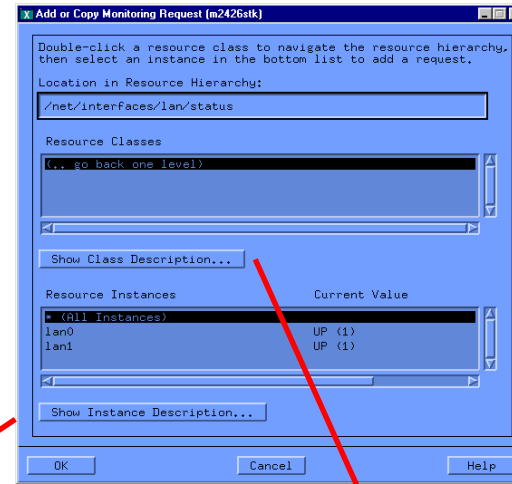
Add or Copy Monitoring Request (m2426stk)

Double-click a resource class to navigate the resource hierarchy, then select an instance in the bottom list to add a request.

Location in Resource Hierarchy:

/net/interfaces/lan/status

Resource Classes

(.. go back one level)

Show Class Description...

| Resource Instances | Current Value |
|---|---|
| * (All Instances) | |
| lan0 | UP (1) |
| lan1 | UP (1) |

Show Instance Description...

OK

Cancel

Help